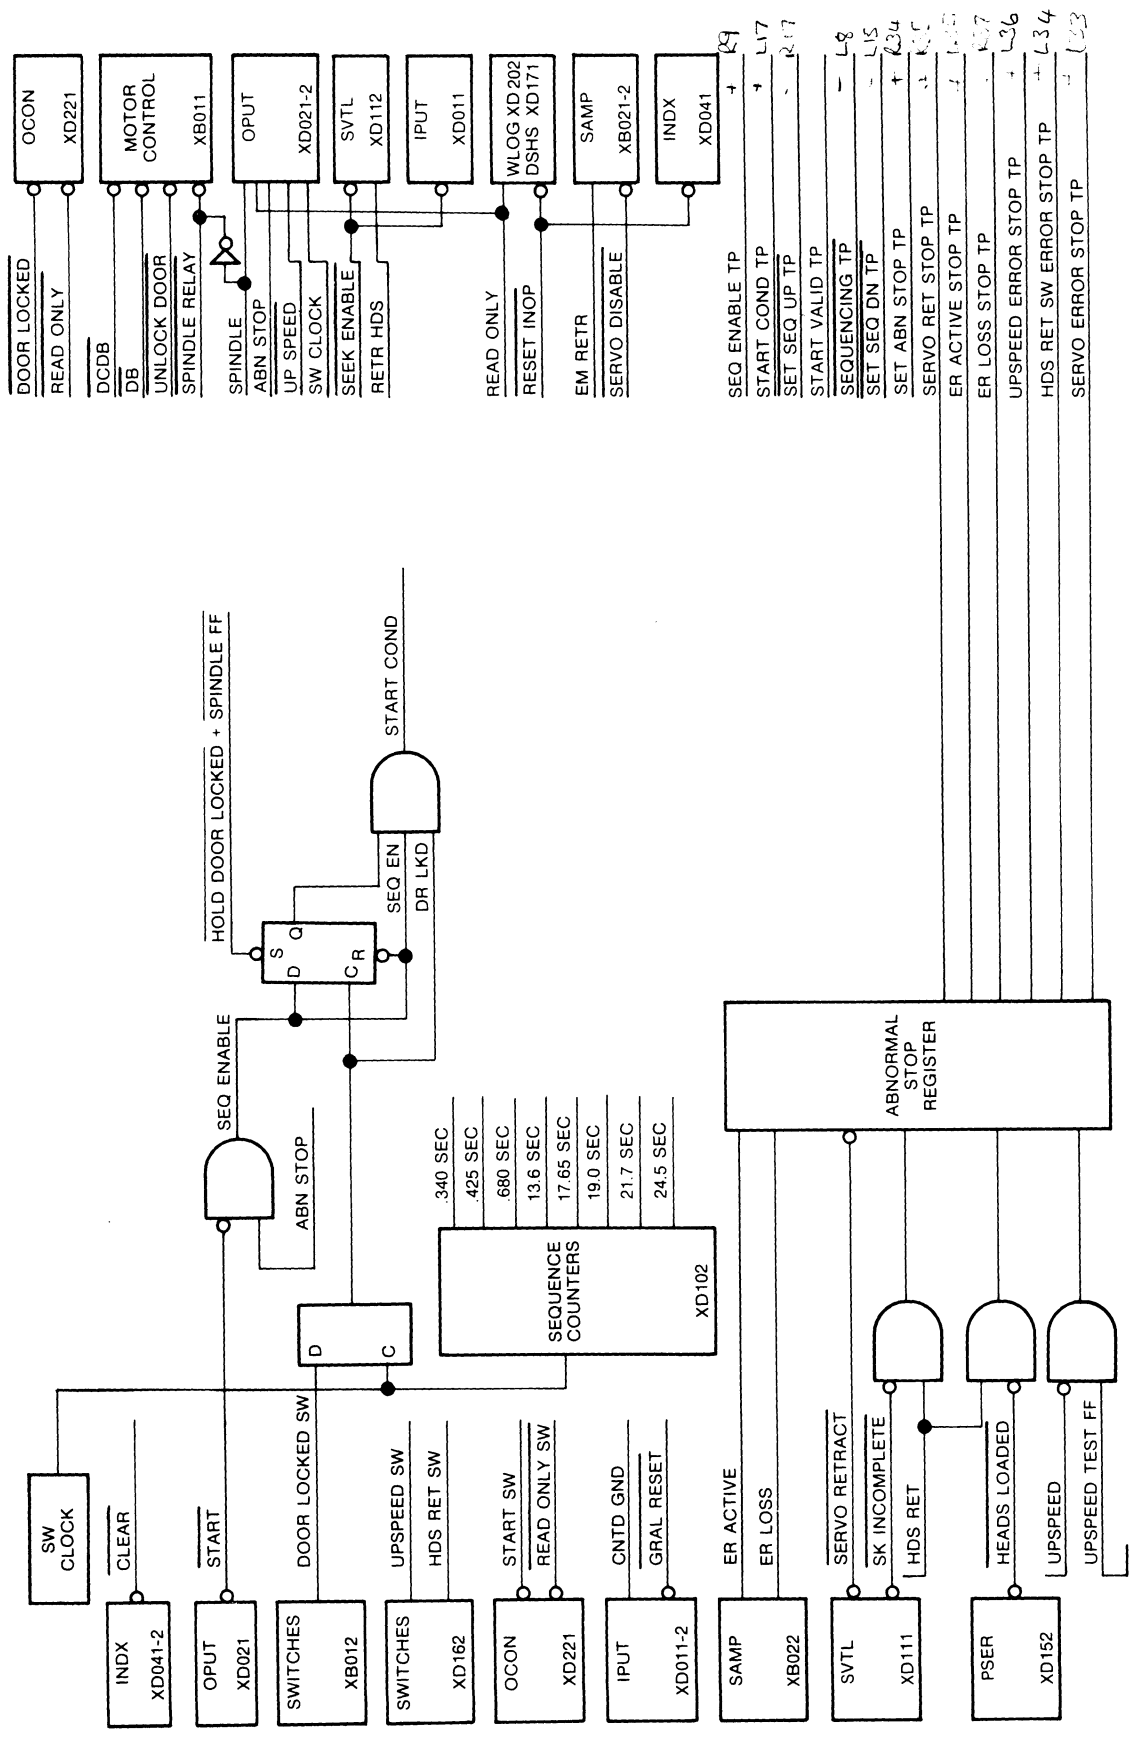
OCON XD221
MOTOR CONTROL XB011
OPUT XD021-2
SVTL XD112
IPUT XD011
WLOG XD202 DSHS XD171
SAMP XB021-2
INDX XD041

DOOR LOCKED
READ ONLY
DCDB
DB
UNLOCK DOOR
SPINDLE RELAY
SPINDLE
ABN STOP
UP SPEED
SW CLOCK
SEEK ENABLE
RETR HDS
READ ONLY
RESET INOP
EM RETR
SERVO DISABLE

SEQ ENABLE TP + R9
START COND TP + L17
SET SEQ UP TP - R17
START VALID TP
SEQUENCING TP - L8
SET SEQ DN TP - L15
SET ABN STOP TP + R34
SERVO RET STOP TP + R35
ER ACTIVE STOP TP + L16
ER LOSS STOP TP + R27
UPSPEED ERROR STOP TP + L36
HDS RET SW ERROR STOP TP + L34
SERVO ERROR STOP TP + L13

HOLD DOOR LOCKED + SPINDLE FF
START COND
S Q
D
C R
SEQ EN
DR LKD
SEQ ENABLE
ABN STOP
D
C

.340 SEC
.425 SEC
.680 SEC
13.6 SEC
17.65 SEC
19.0 SEC
21.7 SEC
24.5 SEC
SEQUENCE COUNTERS
XD102

ABNORMAL STOP REGISTER

SW CLOCK
INDX XD041-2
CLEAR
OPUT XD021
START
SWITCHES XB012
DOOR LOCKED SW
SWITCHES XD162
UPSPEED SW
HDS RET SW
OCON XD221
START SW
READ ONLY SW
IPUT XD011-2
CNTD GND
GRAL RESET
SAMP XB022
ER ACTIVE
ER LOSS
SVTL XD111
SERVO RETRACT
SK INCOMPLETE
HDS RET
PSER XD152
HEADS LOADED
UPSPEED
UPSPEED TEST FF